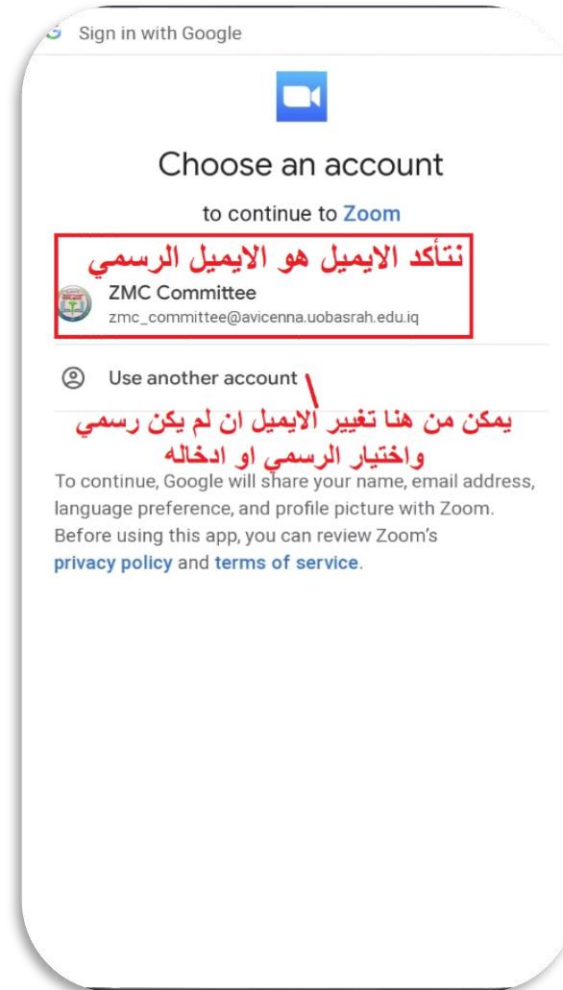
G Sign in with Google

Choose an account

to continue to Zoom

نتأكد الايميل هو الايميل الرسمي

ZMC Committee
zmc_committee@avicenna.uobasrah.edu.iq

Use another account

يمكن من هنا تغيير الايميل ان لم يكن رسمي واختيار الرسمي او ادخاله

To continue, Google will share your name, email address, language preference, and profile picture with Zoom. Before using this app, you can review Zoom's privacy policy and terms of service.